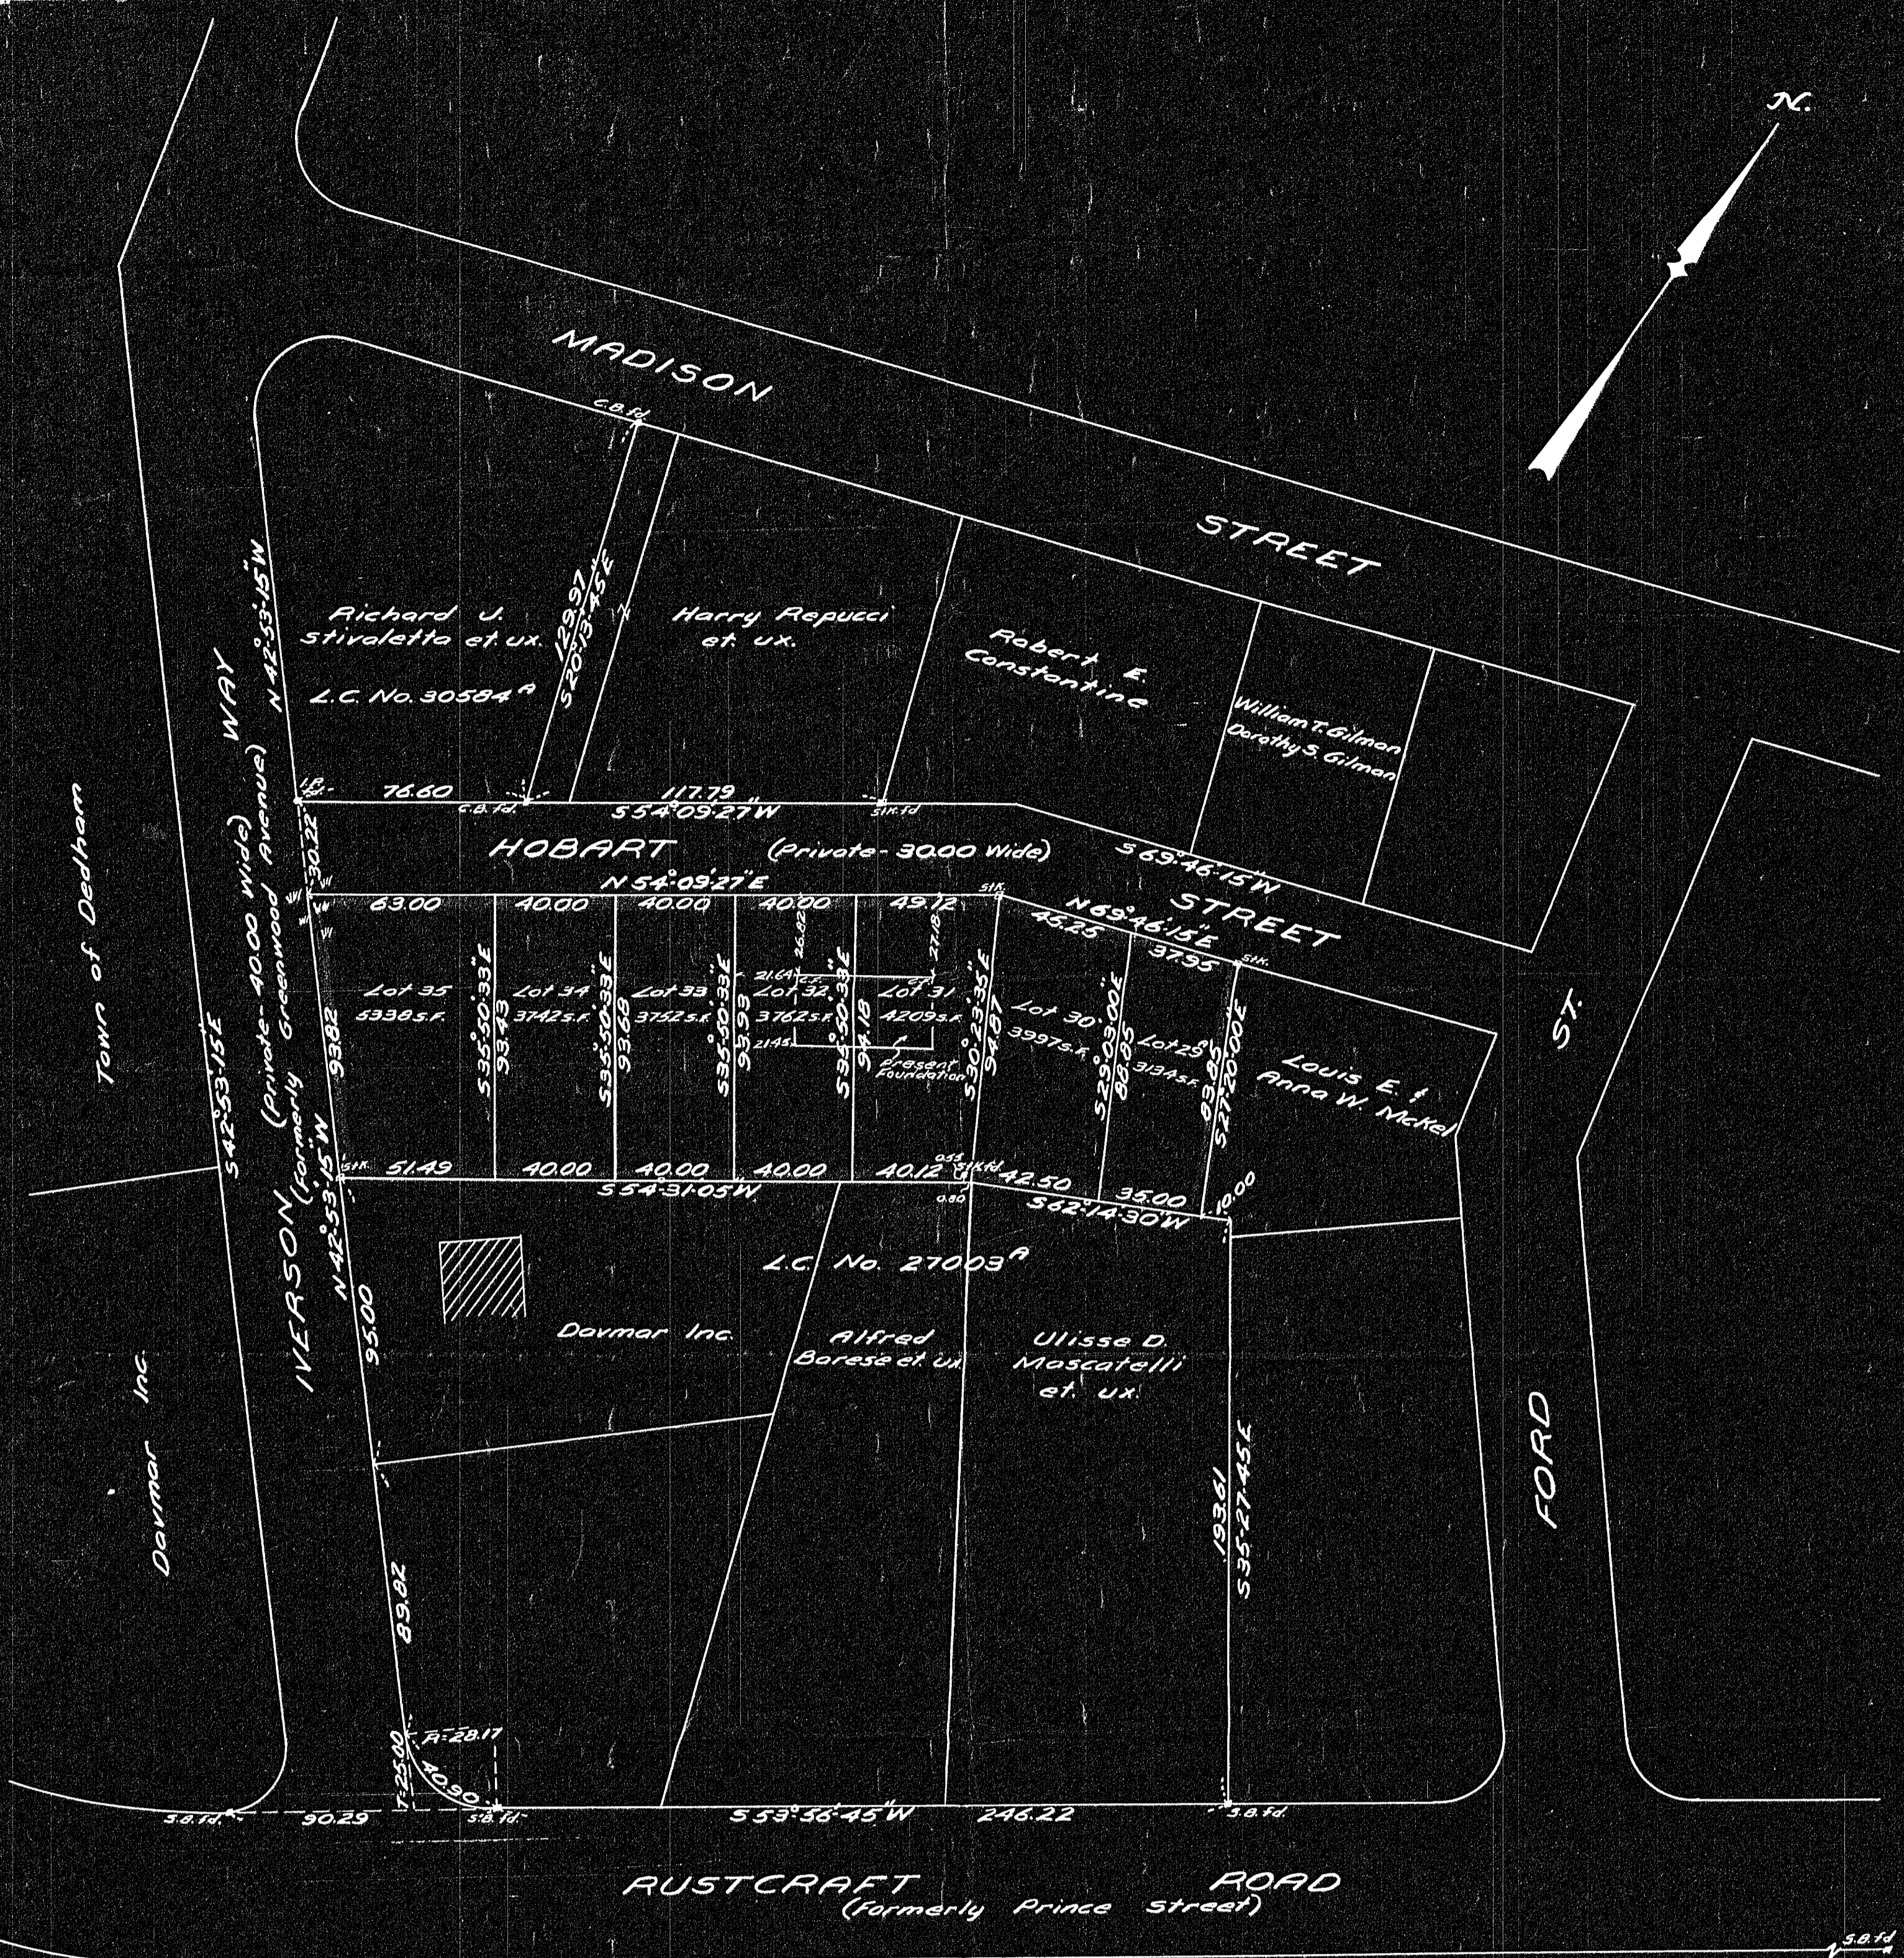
N.

MADISON

STREET

C.B.fd.

Richard J. Stivaletta et. ux.

L.C. No. 30584$^A$

129.97
S 20°13'45"E

Harry Repucci et. ux.

Robert E. Constantine

William T. Gilman
Dorothy S. Gilman

N 42°53'15"W

WAY

(Private - 40.00 Wide)
(Formerly Greenwood Avenue)

IVERSON

N 42°53'15"W

30.22

76.60

C.B.fd.

117.79

S 54°09'27"W

S.I.fd.

HOBART (Private - 30.00 Wide)

S 69°46'15"W

STREET

N 54°09'27"E

N 69°46'15"E

63.00 40.00 40.00 40.00 49.12 45.25 37.95

Lot 35
5338 s.f.

Lot 34
3742 s.f.

Lot 33
3752 s.f.

Lot 32
3762 s.f.

Lot 31
4209 s.f.

Lot 30
3997 s.f.

Lot 29
3134 s.f.

93.82

S 35°50'33"E
93.43

S 35°50'33"E
93.68

S 35°50'33"E
93.93

S 35°50'33"E
94.18

S 30°23'35"E
94.87

S 29°03'00"E
88.95

S 27°00'00"E
83.85

Present Foundation

Louis E. & Anna W. McKel

ST.

Town of Dedham

S 42°53'15"E

51.49 40.00 40.00 40.00 40.12

S 54°31'05"W

42.50 35.00

S 62°14'30"W

10.00

L.C. No. 27003$^A$

95.00

Davmar Inc.

Alfred Barese et. ux.

Ulisse D. Mascatelli et. ux.

193.61
S 35°27'45"E

FORD

Davmar Inc.

89.82

R=28.17

25.00

40.90

S.B.fd.

90.29

S.B.fd.

S 53°56'45"W

246.22

S.B.fd.

RUSTCRAFT ROAD
(Formerly Prince Street)

S.B.fd.